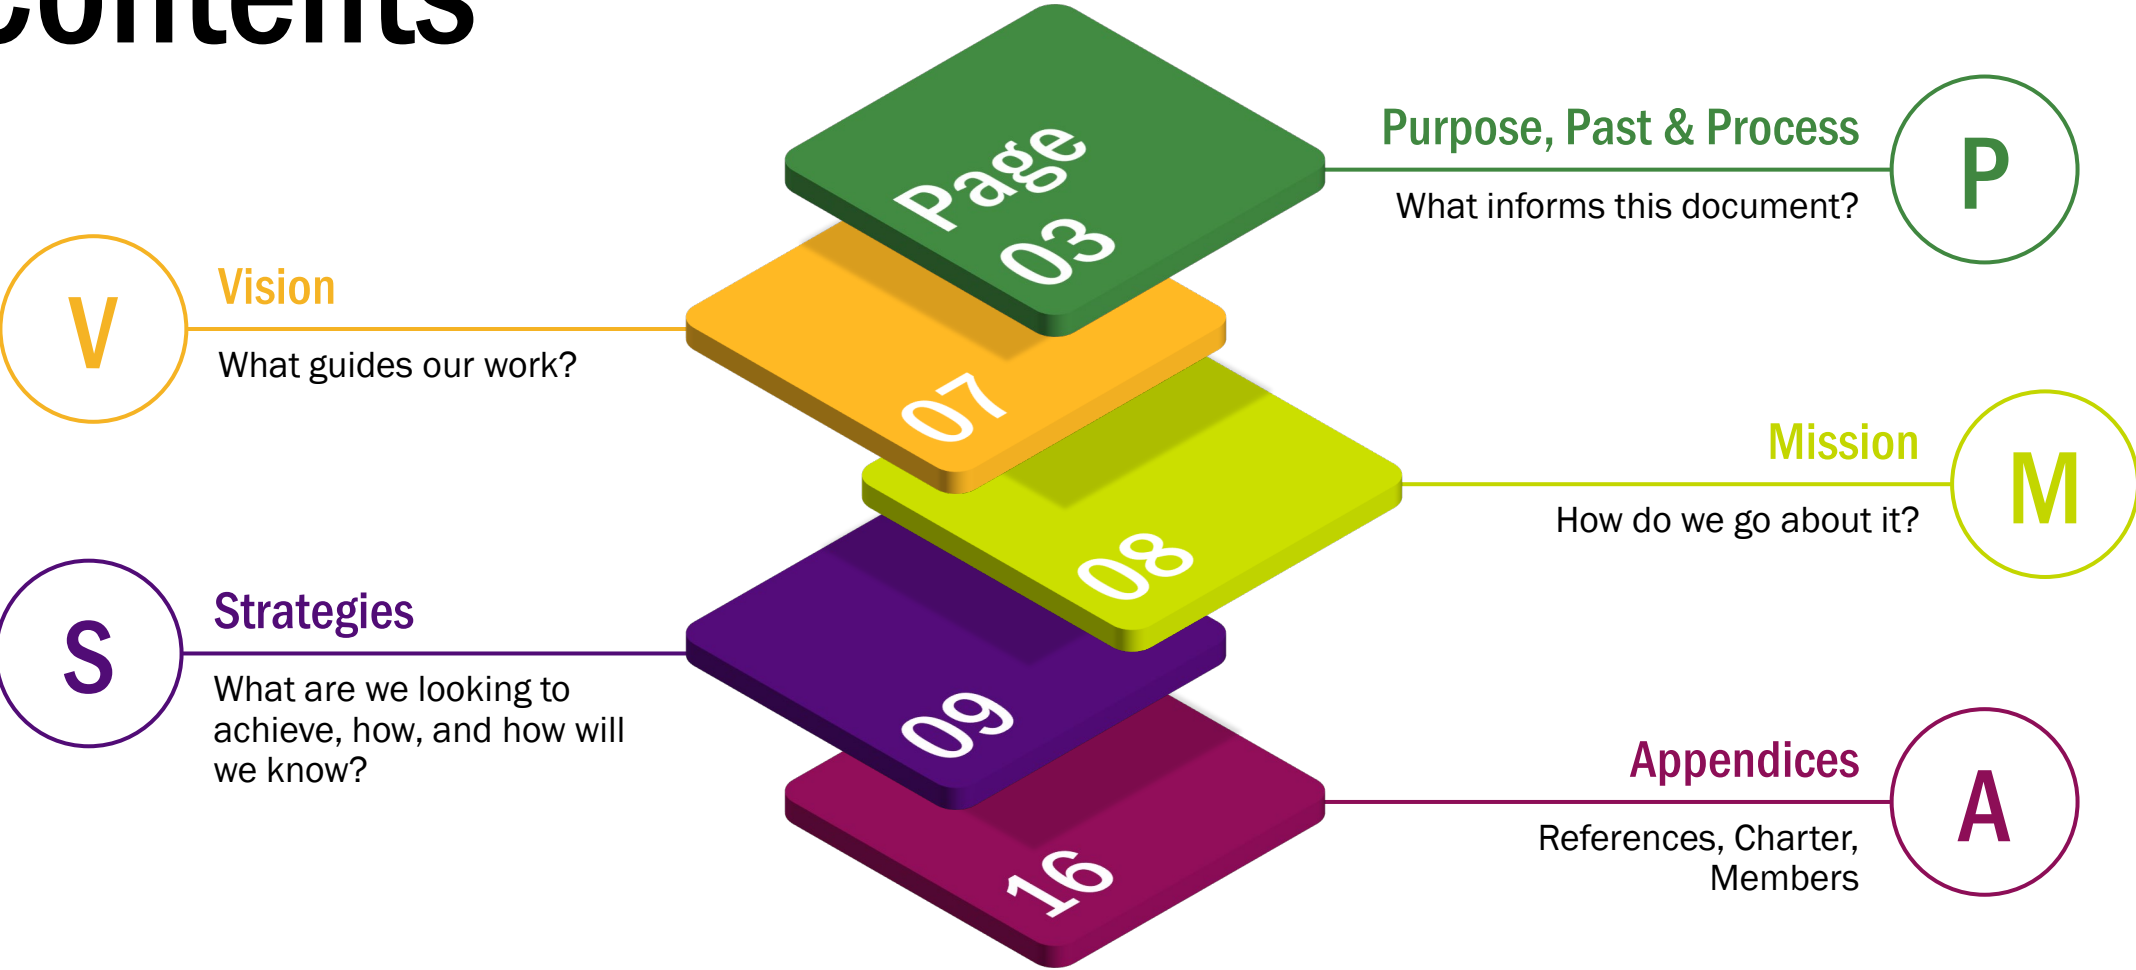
Contents

Page 03

P

Purpose, Past & Process

What informs this document?

V

Vision

What guides our work?

07

08

M

Mission

How do we go about it?

S

Strategies

What are we looking to achieve, how, and how will we know?

09

A

Appendices

References, Charter, Members

16